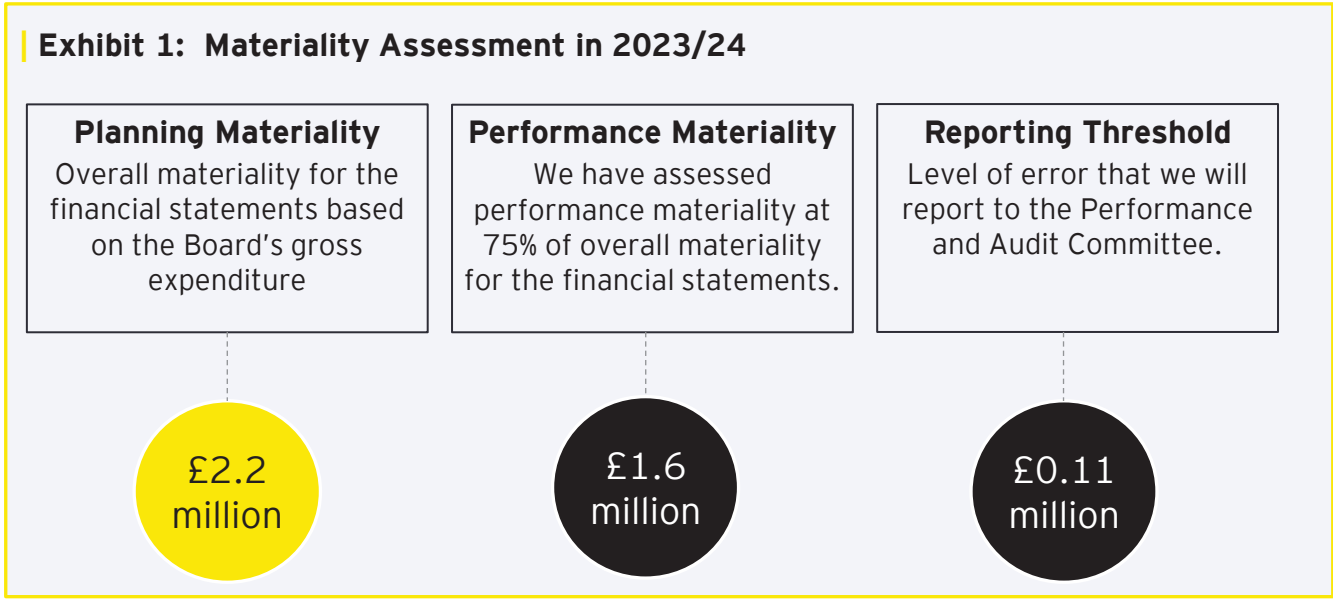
Exhibit 1: Materiality Assessment in 2023/24

Planning Materiality
Overall materiality for the financial statements based on the Board's gross expenditure

£2.2 million

Performance Materiality
We have assessed performance materiality at 75% of overall materiality for the financial statements.

£1.6 million

Reporting Threshold
Level of error that we will report to the Performance and Audit Committee.

£0.11 million